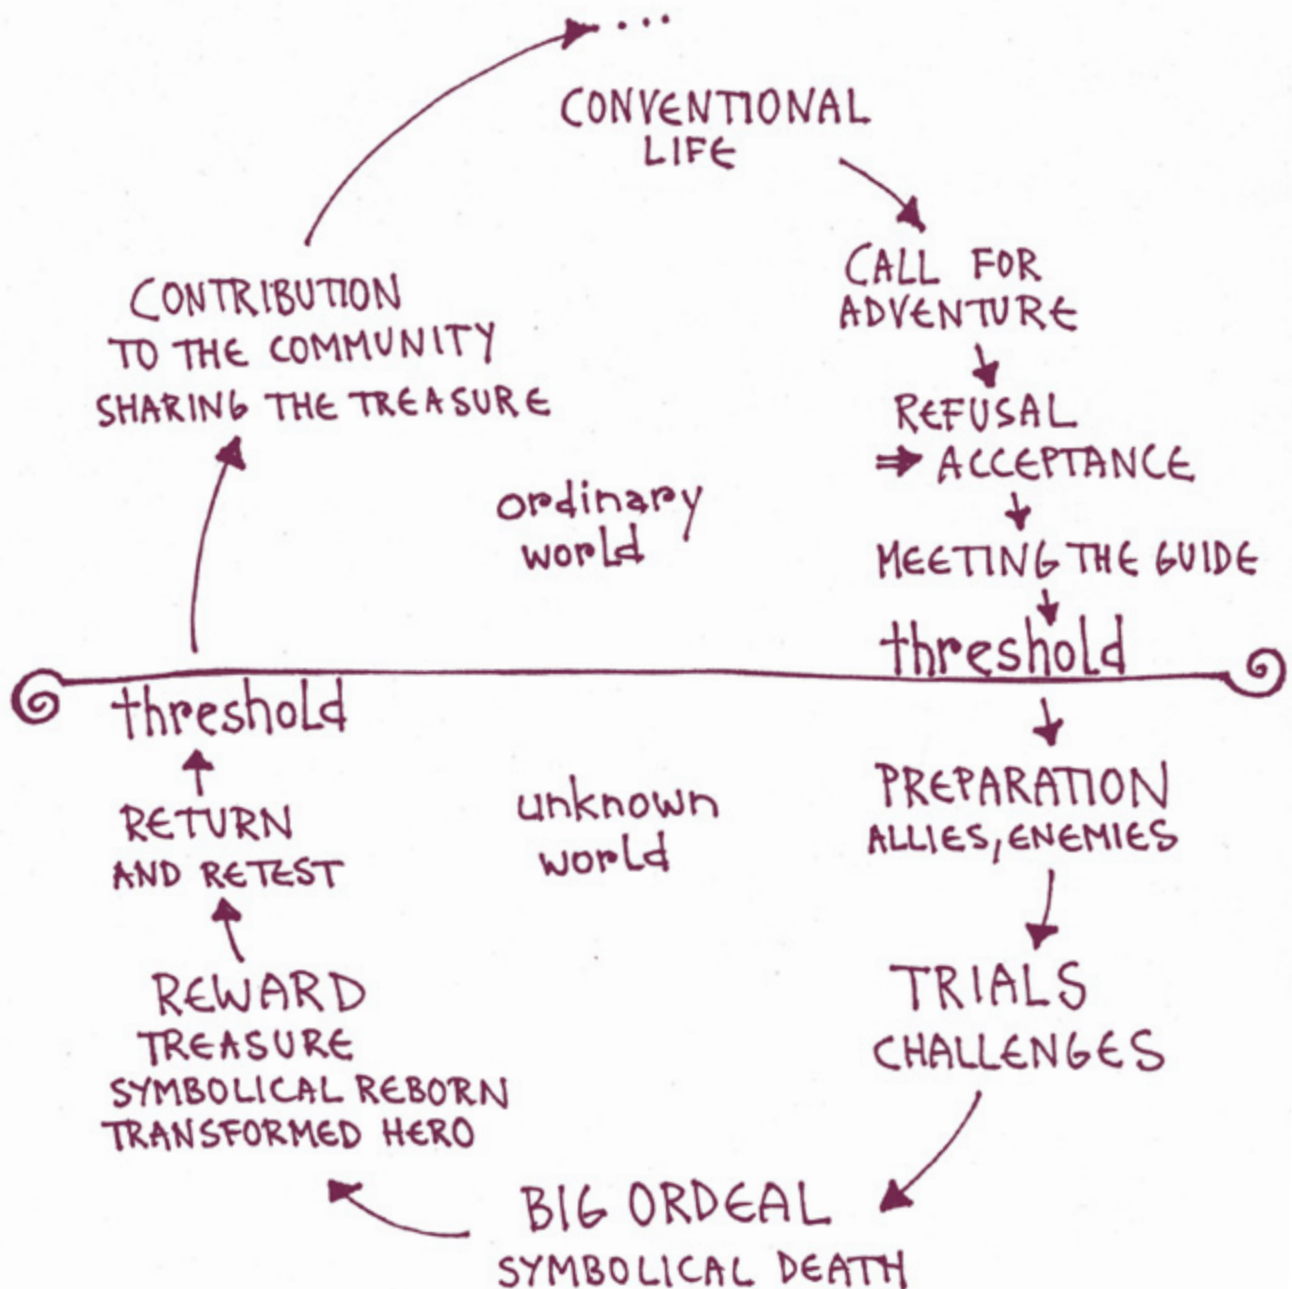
...

CONVENTIONAL LIFE

CALL FOR ADVENTURE

REFUSAL

ACCEPTANCE

MEETING THE GUIDE

threshold

PREPARATION
ALLIES, ENEMIES

TRIALS
CHALLENGES

BIG ORDEAL
SYMBOLICAL DEATH

REWARD
TREASURE
SYMBOLICAL REBORN
TRANSFORMED HERO

RETURN
AND RETEST

threshold

CONTRIBUTION
TO THE COMMUNITY
SHARING THE TREASURE

ordinary world

unknown world